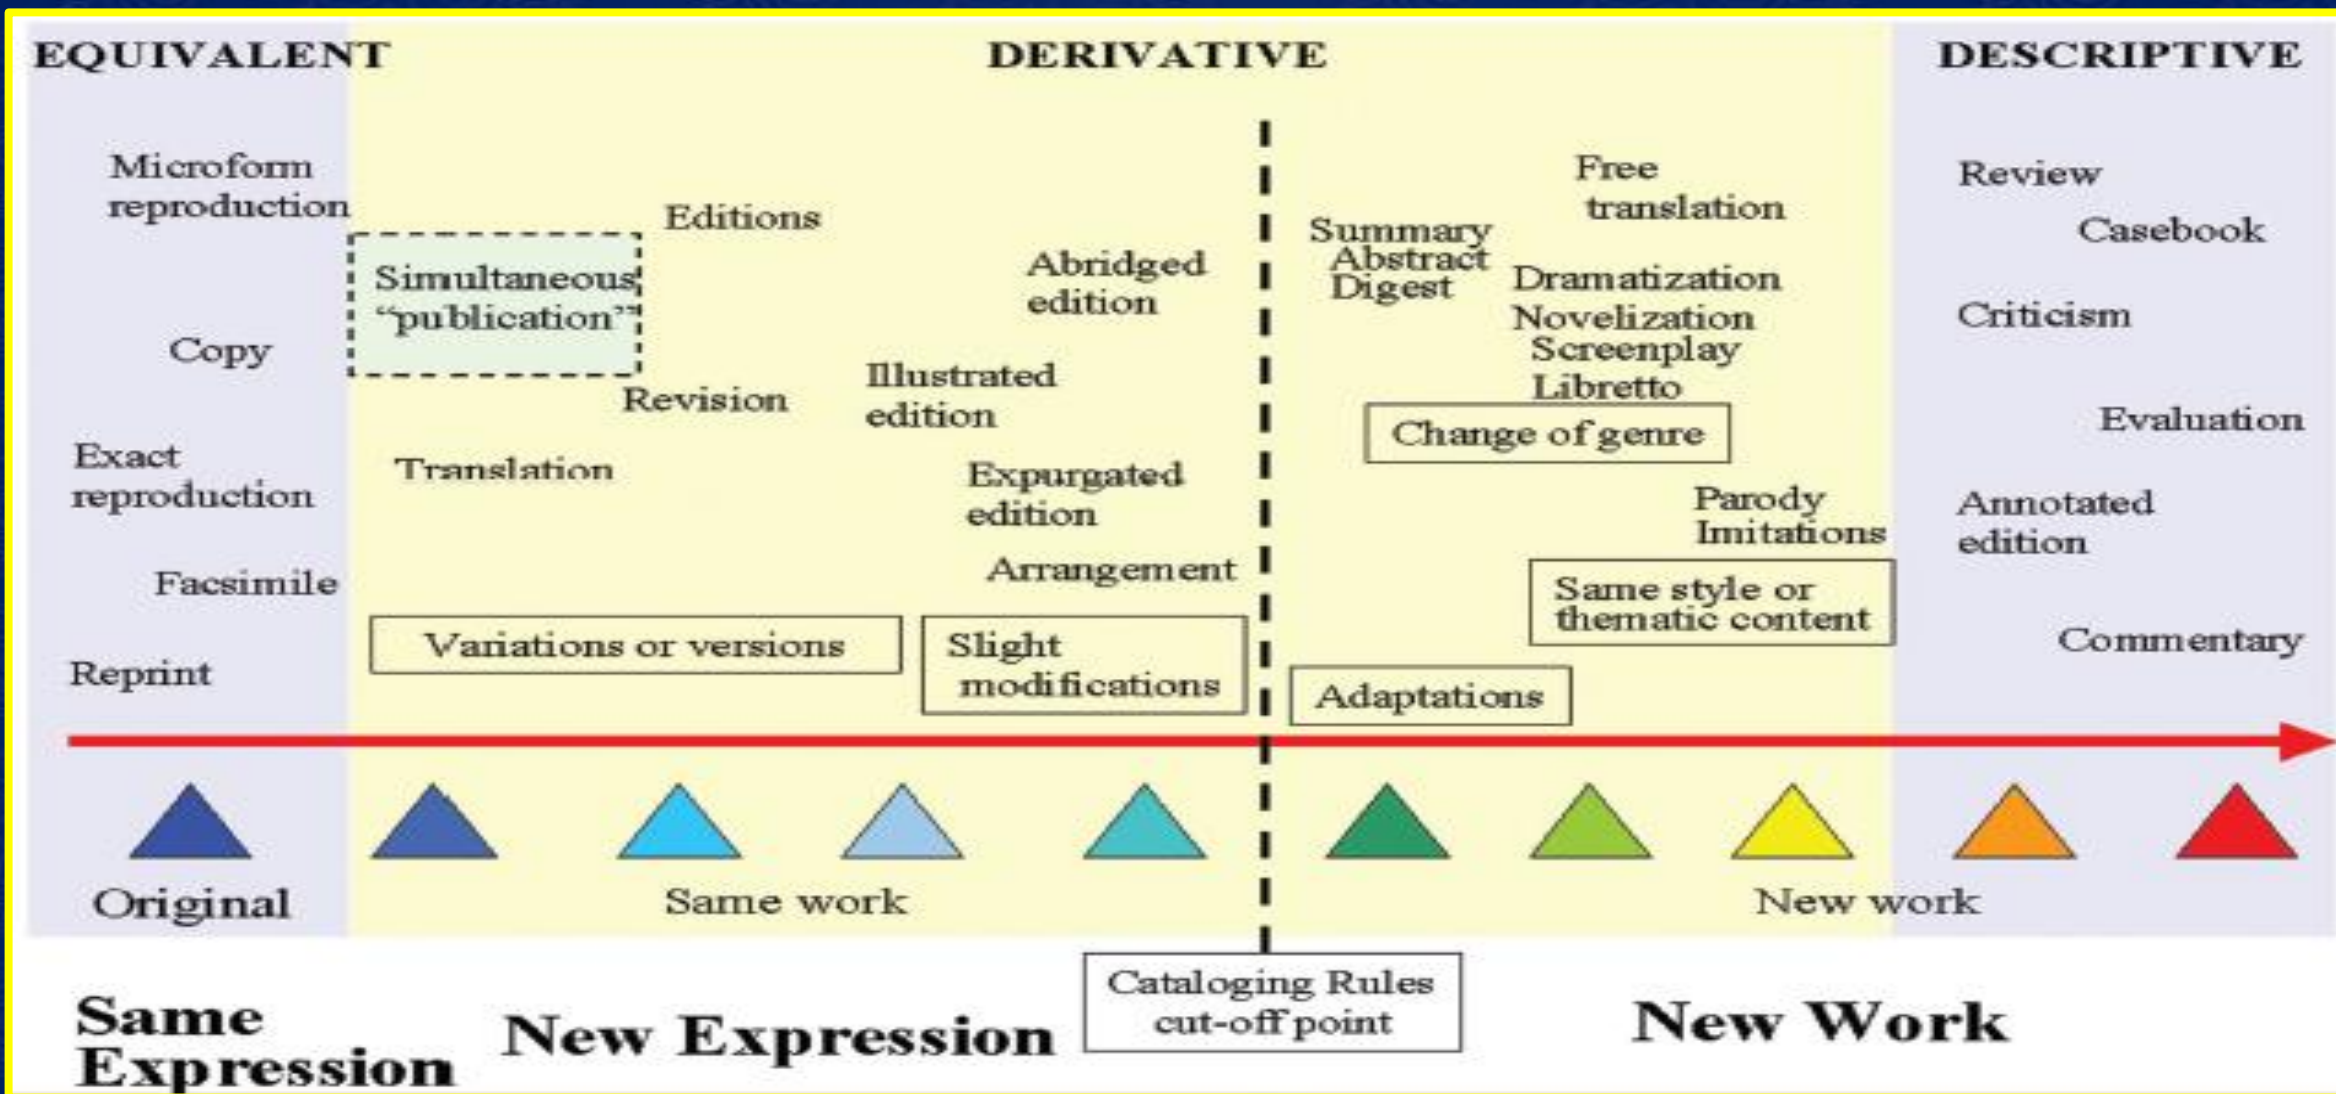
EQUIVALENT

DERIVATIVE

DESCRIPTIVE

Microform reproduction

Copy

Exact reproduction

Facsimile

Reprint

Simultaneous "publication"

Editions

Revision

Translation

Illustrated edition

Abridged edition

Expurgated edition

Arrangement

Variations or versions

Slight modifications

Summary
Abstract
Digest

Free translation

Dramatization
Novelization
Screenplay
Libretto

Change of genre

Parody
Imitations

Same style or thematic content

Adaptations

Review

Casebook

Criticism

Evaluation

Annotated edition

Commentary

Original

Same work

New work

Same Expression

New Expression

Cataloging Rules cut-off point

New Work